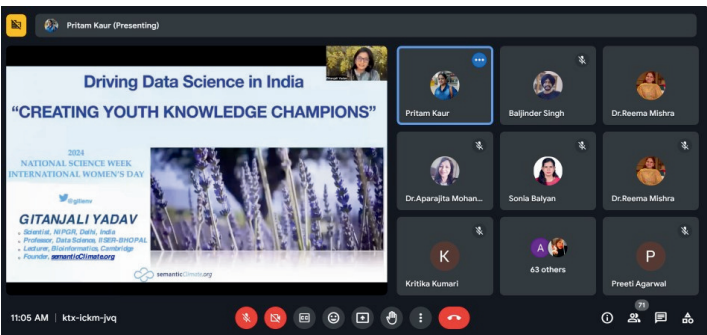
Pritam Kaur (Presenting)

Driving Data Science in India

"CREATING YOUTH KNOWLEDGE CHAMPIONS"

2024
NATIONAL SCIENCE WEEK
INTERNATIONAL WOMEN'S DAY

@gitanu

GITANJALI YADAV

Scientist, NIPGR, Delhi, India
Professor, Data Science, IISER-BHOPAL
Lecturer, Bioinformatics, Cambridge
Founder, semanticClimate.org

semanticClimate.org

Pritam Kaur

Baljinder Singh

Dr.Reema Mishra

Dr.Aparajita Mohan...

Sonia Balyan

Dr.Reema Mishra

K
Kritika Kumari

A
63 others

P
Preeti Agarwal

11:05 AM | ktx-ickm-jvq

71